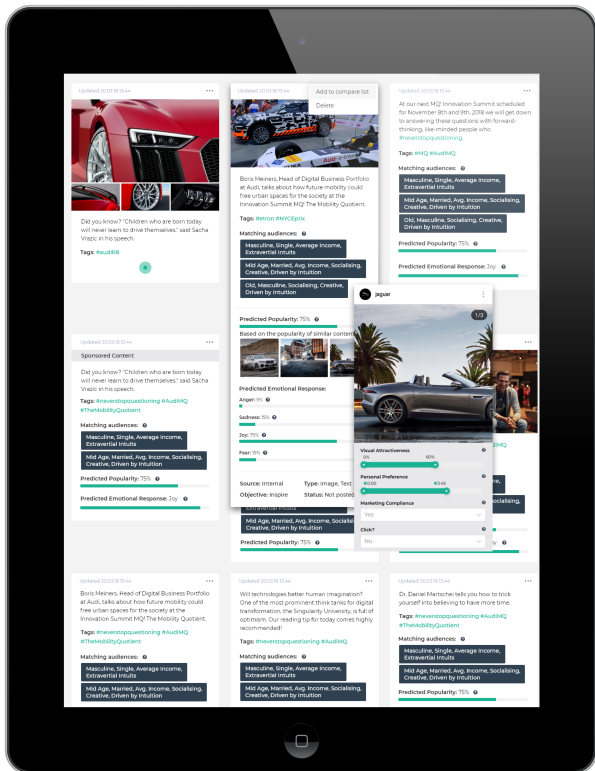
Updated 20.03.18 13:44

Did you know? "Children who are born today will never learn to drive themselves." said Sacha Vrazic in his speech.

Tags: #audiR8

Updated 20.03.18 13:44

Add to compare list

Delete

Boris Meiners, Head of Digital Business Portfolio at Audi, talks about how future mobility could free urban spaces for the society at the Innovation Summit MQ! The Mobility Quotient.

Tags: #etron #NYCEprix

Matching audiences:

Masculine, Single, Average Income, Extravertial Intuits

Mid Age, Married, Avg. Income, Socialising, Creative, Driven by Intuition

Old, Masculine, Socialising, Creative, Driven by Intuition

Predicted Popularity: 75%

Based on the popularity of similar content

Predicted Emotional Response:

Anger: 9%

Sadness: 15%

Joy: 75%

Fear: 9%

Source: Internal

Type: Image, Text

Objective: Inspire

Status: Not posted

Updated 20.03.18 13:44

At our next MQ! Innovation Summit scheduled for November 8th and 9th, 2018 we will get down to answering these questions with forward-thinking, like-minded people who #neverstopquestioning

Tags: #MQ #AudiMQ

Matching audiences:

Masculine, Single, Average Income, Extravertial Intuits

Mid Age, Married, Avg. Income, Socialising, Creative, Driven by Intuition

Old, Masculine, Socialising, Creative, Driven by Intuition

Predicted Popularity: 75%

Predicted Emotional Response: Joy

jaguar

1/3

Visual Attractiveness

0%

60%

Personal Preference

0.00

0.45

Marketing Compliance

Yes

Click?

No

Updated 20.03.18 13:44

Sponsored Content

Did you know? "Children who are born today will never learn to drive themselves." said Sacha Vrazic in his speech.

Tags: #neverstopquestioning #AudiMQ #TheMobilityQuotient

Matching audiences:

Masculine, Single, Average Income, Extravertial Intuits

Mid Age, Married, Avg. Income, Socialising, Creative, Driven by Intuition

Predicted Popularity: 75%

Predicted Emotional Response: Joy

Extravertial Intuits

Mid Age, Married, Avg. Income, Socialising, Creative, Driven by Intuition

Predicted Popularity: 75%

Updated 20.03.18 13:44

Boris Meiners, Head of Digital Business Portfolio at Audi, talks about how future mobility could free urban spaces for the society at the Innovation Summit MQ! The Mobility Quotient.

Tags: #neverstopquestioning #AudiMQ #TheMobilityQuotient

Matching audiences:

Masculine, Single, Average Income, Extravertial Intuits

Mid Age, Married, Avg. Income, Socialising, Creative, Driven by Intuition

Updated 20.03.18 13:44

Will technologies better human imagination? One of the most prominent think tanks for digital transformation, the Singularity University, is full of optimism. Our reading tip for today comes highly recommended!

Tags: #neverstopquestioning #AudiMQ

Matching audiences:

Masculine, Single, Average Income, Extravertial Intuits

Mid Age, Married, Avg. Income, Socialising, Creative, Driven by Intuition

Updated 20.03.18 13:44

Dr. Daniel Martschei tells you how to trick yourself into believing to have more time.

Tags: #neverstopquestioning #AudiMQ #TheMobilityQuotient

Matching audiences:

Masculine, Single, Average Income, Extravertial Intuits

Mid Age, Married, Avg. Income, Socialising, Creative, Driven by Intuition